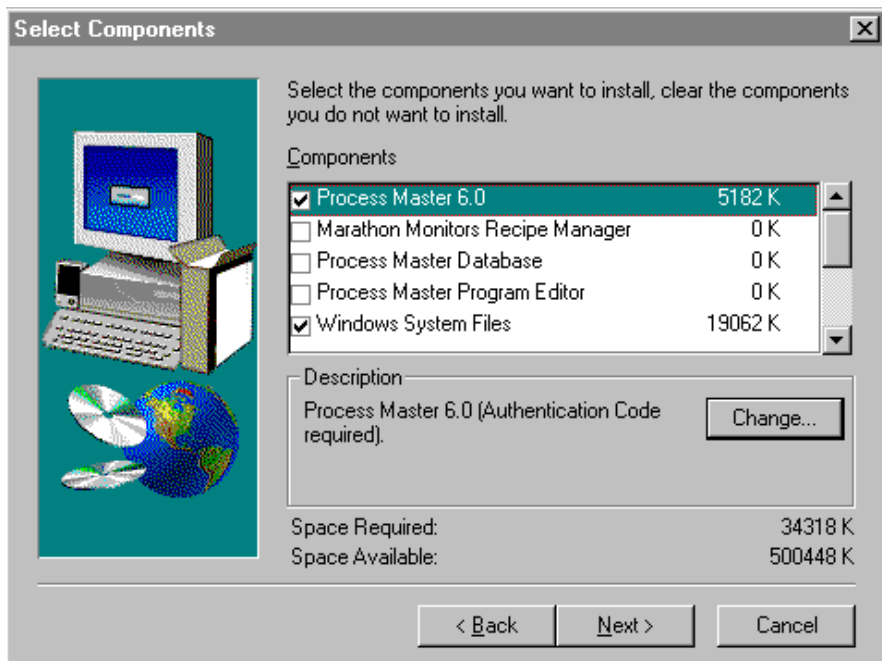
Select Components

Select the components you want to install, clear the components you do not want to install.

Components

| | | |
|---|---|---|
| ☑ | Process Master 6.0 | 5182 K |
| ☐ | Marathon Monitors Recipe Manager | 0 K |
| ☐ | Process Master Database | 0 K |
| ☐ | Process Master Program Editor | 0 K |
| ☑ | Windows System Files | 19062 K |

Description

Process Master 6.0 (Authentication Code required).

Change...

Space Required: 34318 K
Space Available: 500448 K

< Back
Next >
Cancel